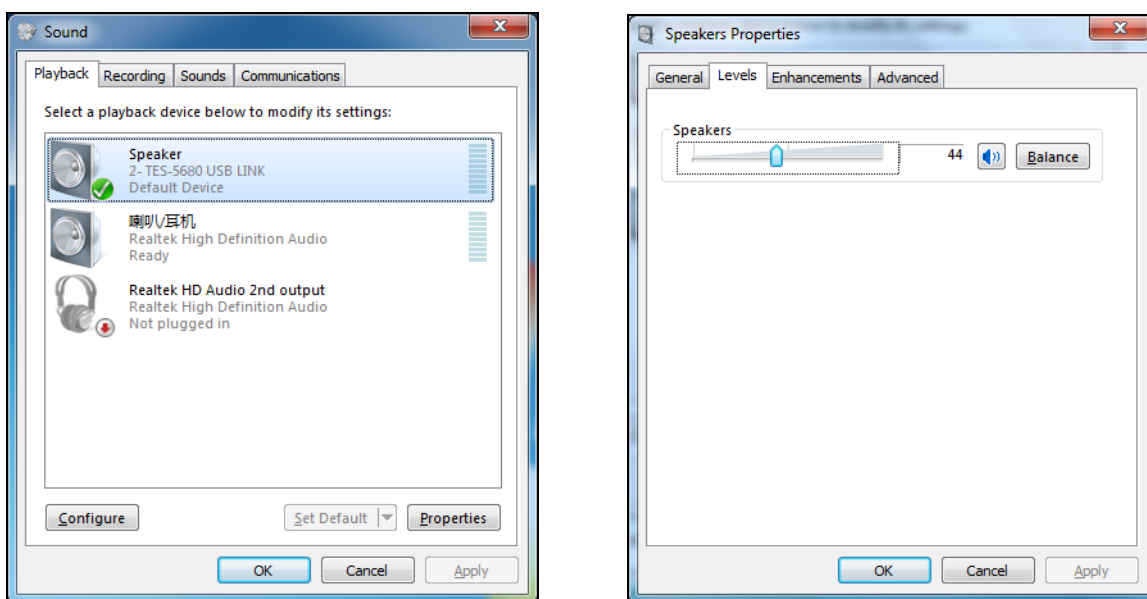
Sound

Playback Recording Sounds Communications

Select a playback device below to modify its settings:

Speaker
2- TES-5680 USB LINK
Default Device

喇叭/耳机
Realtek High Definition Audio
Ready

Realtek HD Audio 2nd output
Realtek High Definition Audio
Not plugged in

Configure

Set Default

Properties

OK

Cancel

Apply

Speakers Properties

General Levels Enhancements Advanced

Speakers

44

Balance

OK

Cancel

Apply